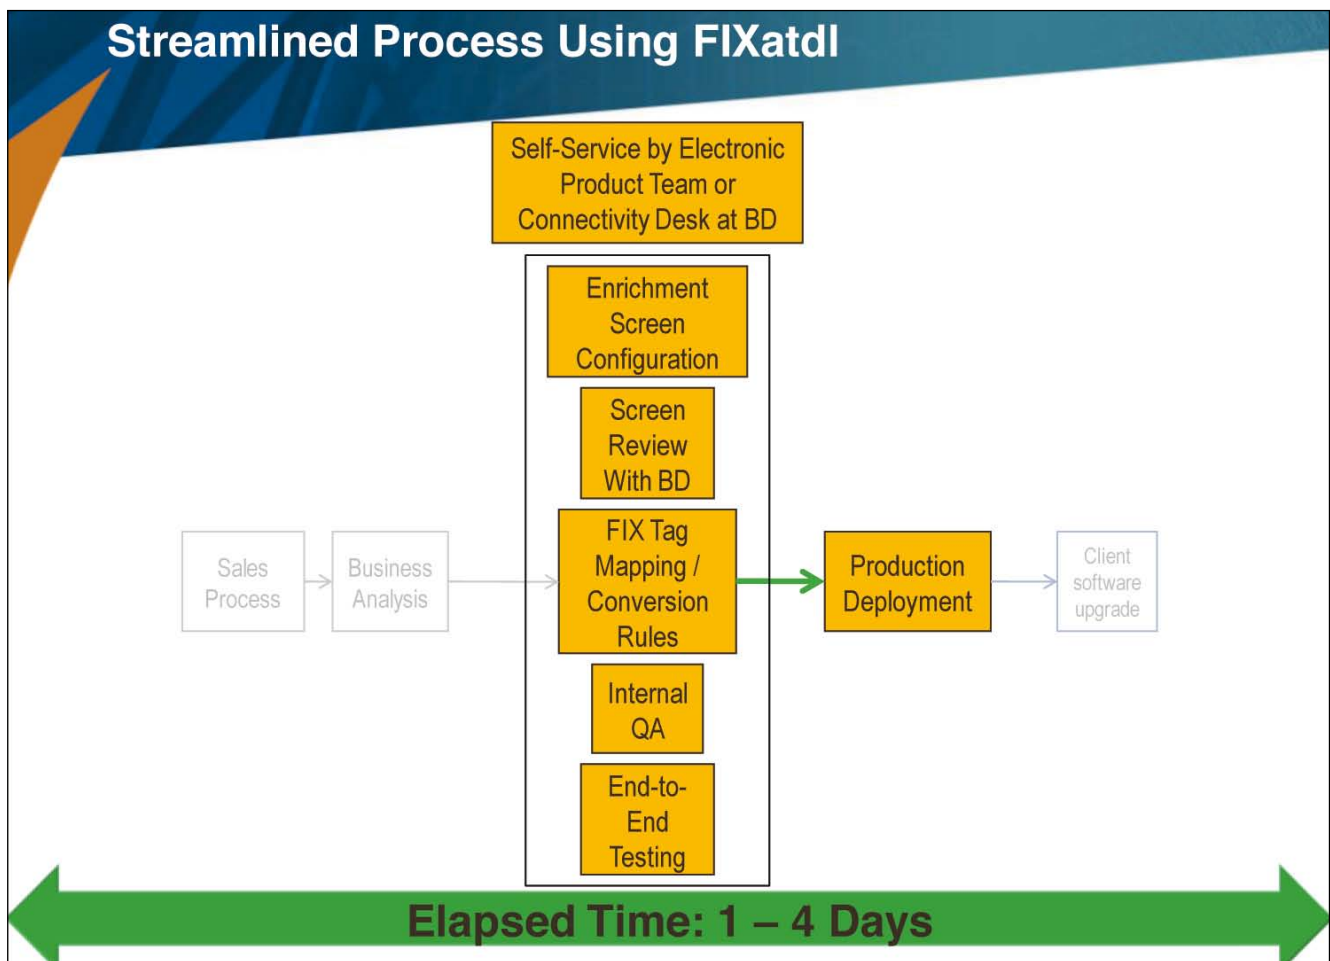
Streamlined Process Using FIXatdl

Self-Service by Electronic Product Team or Connectivity Desk at BD

Enrichment Screen Configuration

Screen Review With BD

Sales Process

Business Analysis

FIX Tag Mapping / Conversion Rules

Production Deployment

Client software upgrade

Internal QA

End-to-End Testing

Elapsed Time: 1 – 4 Days